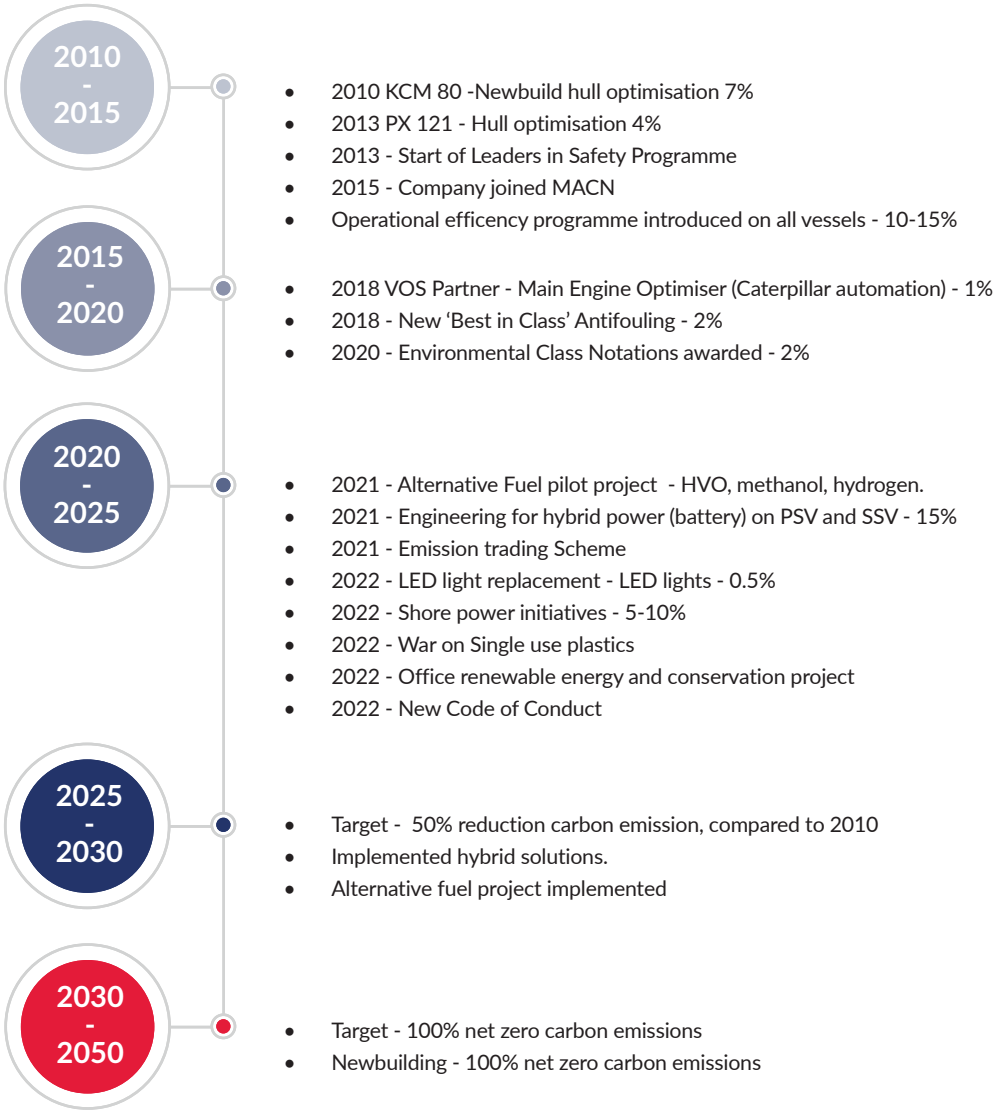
2010
-
2015

- 2010 KCM 80 -Newbuild hull optimisation 7%
- 2013 PX 121 - Hull optimisation 4%
- 2013 - Start of Leaders in Safety Programme
- 2015 - Company joined MACN
- Operational efficency programme introduced on all vessels - 10-15%

2015
-
2020

- 2018 VOS Partner - Main Engine Optimiser (Caterpillar automation) - 1%
- 2018 - New 'Best in Class' Antifouling - 2%
- 2020 - Environmental Class Notations awarded - 2%

2020
-
2025

- 2021 - Alternative Fuel pilot project - HVO, methanol, hydrogen.
- 2021 - Engineering for hybrid power (battery) on PSV and SSV - 15%
- 2021 - Emission trading Scheme
- 2022 - LED light replacement - LED lights - 0.5%
- 2022 - Shore power initiatives - 5-10%
- 2022 - War on Single use plastics
- 2022 - Office renewable energy and conservation project
- 2022 - New Code of Conduct

2025
-
2030

- Target - 50% reduction carbon emission, compared to 2010
- Implemented hybrid solutions.
- Alternative fuel project implemented

2030
-
2050

- Target - 100% net zero carbon emissions
- Newbuilding - 100% net zero carbon emissions